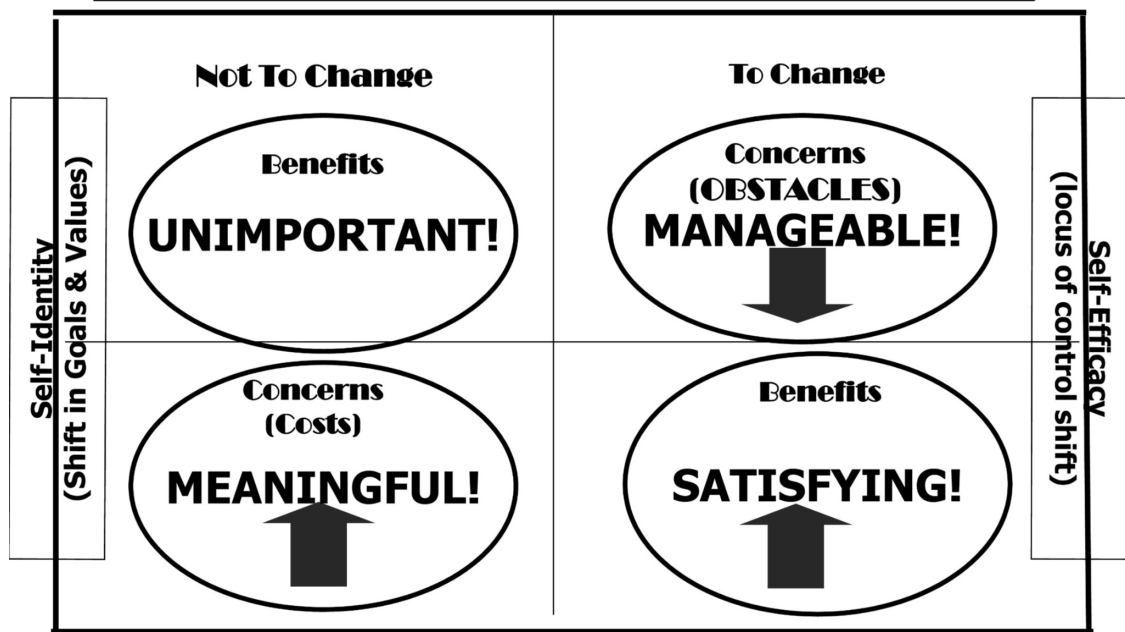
Self-Identity
(Shift in Goals & Values)

Not To Change

Benefits

UNIMPORTANT!

Concerns
(Costs)

MEANINGFUL!

To Change

Concerns
(OBSTACLES)

MANAGEABLE!

Benefits

SATISFYING!

Self-Efficacy
(locus of control shift)